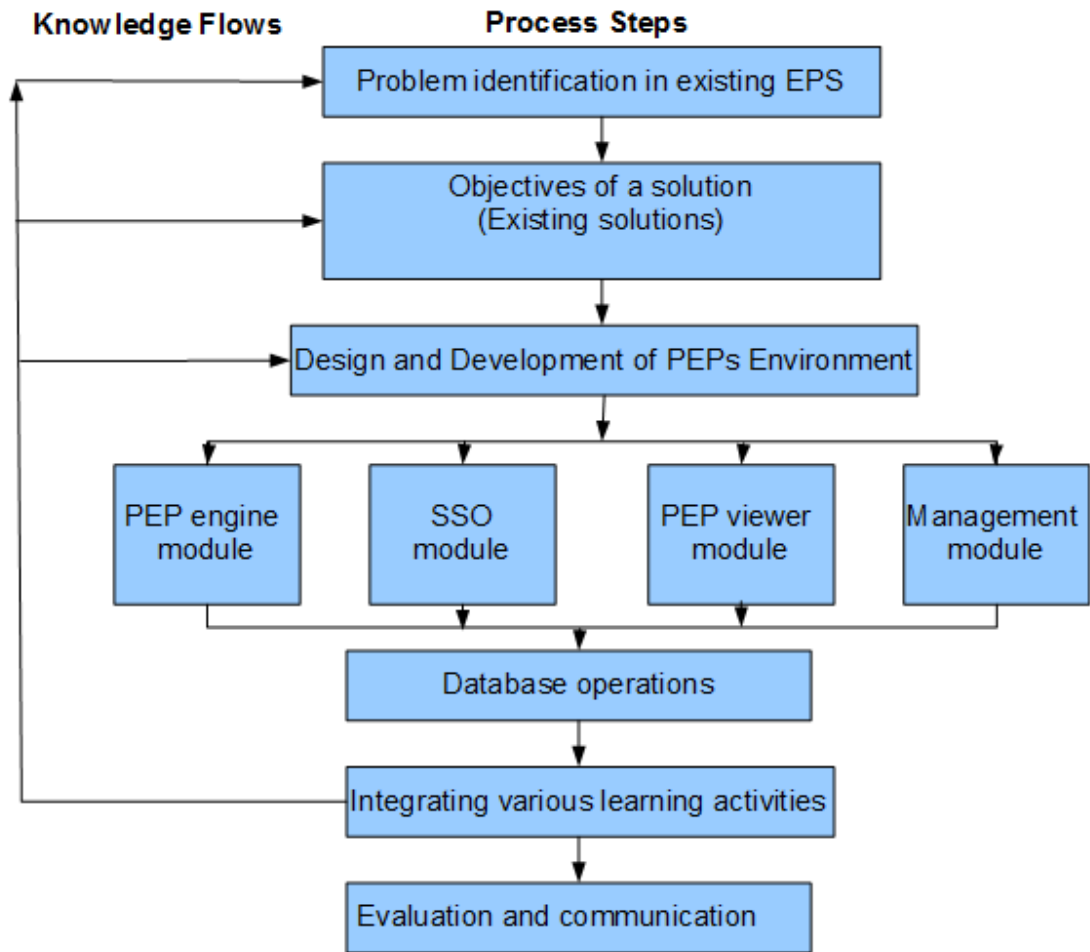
Knowledge Flows

Process Steps

Problem identification in existing EPS

Objectives of a solution
(Existing solutions)

Design and Development of PEPs Environment

PEP engine module

SSO module

PEP viewer module

Management module

Database operations

Integrating various learning activities

Evaluation and communication